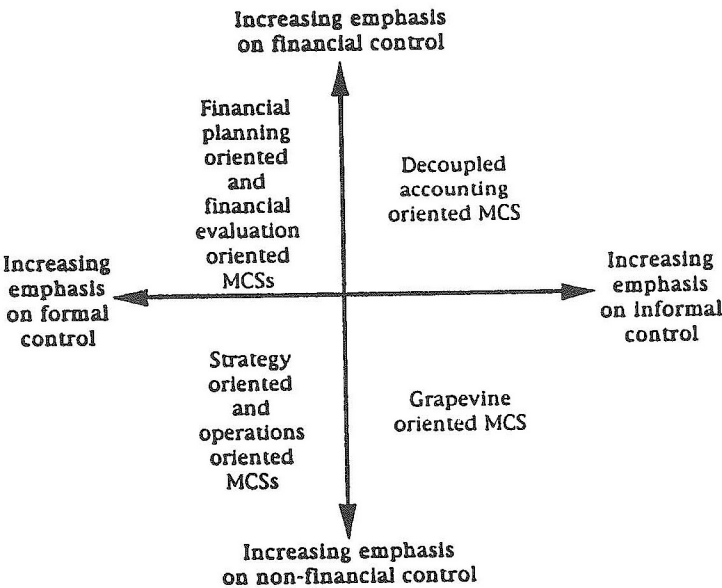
Increasing emphasis on financial control

Financial planning oriented and financial evaluation oriented MCSs

Decoupled accounting oriented MCS

Increasing emphasis on formal control

Increasing emphasis on informal control

Strategy oriented and operations oriented MCSs

Grapevine oriented MCS

Increasing emphasis on non-financial control